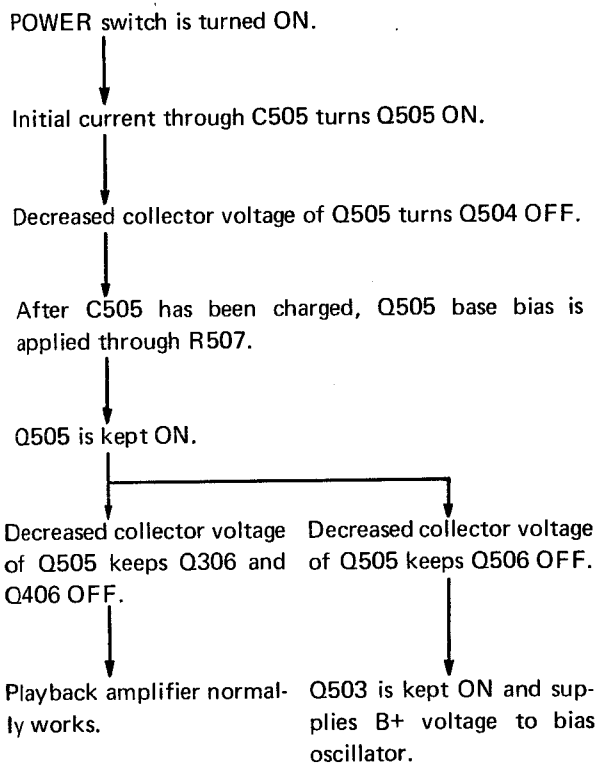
POWER switch is turned ON.

Initial current through C505 turns Q505 ON.

Decreased collector voltage of Q505 turns Q504 OFF.

After C505 has been charged, Q505 base bias is applied through R507.

Q505 is kept ON.

Decreased collector voltage of Q505 keeps Q306 and Q406 OFF.

Playback amplifier normally works.

Decreased collector voltage of Q505 keeps Q506 OFF.

Q503 is kept ON and supplies B+ voltage to bias oscillator.